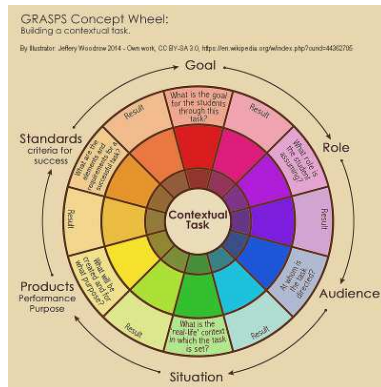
GRASPS Concept Wheel:
Building a contextual task.

By Illustrator: Jeffery Woodrow 2014 - Own work, CC BY-SA 3.0, https://en.wikipedia.org/w/index.php?curid=44362705

Goal

What is the goal for the students through this task?

Result

Role

What role is the student assumed?

Result

Audience

At whom is the task directed?

Result

Situation

What is the "real-life" context in which the task is set?

Result

Products
Performance
Purpose

What will be created and for what purpose?

Result

Standards
criteria for success

What are the elements and requirements for successful tasks?

Result

Contextual Task